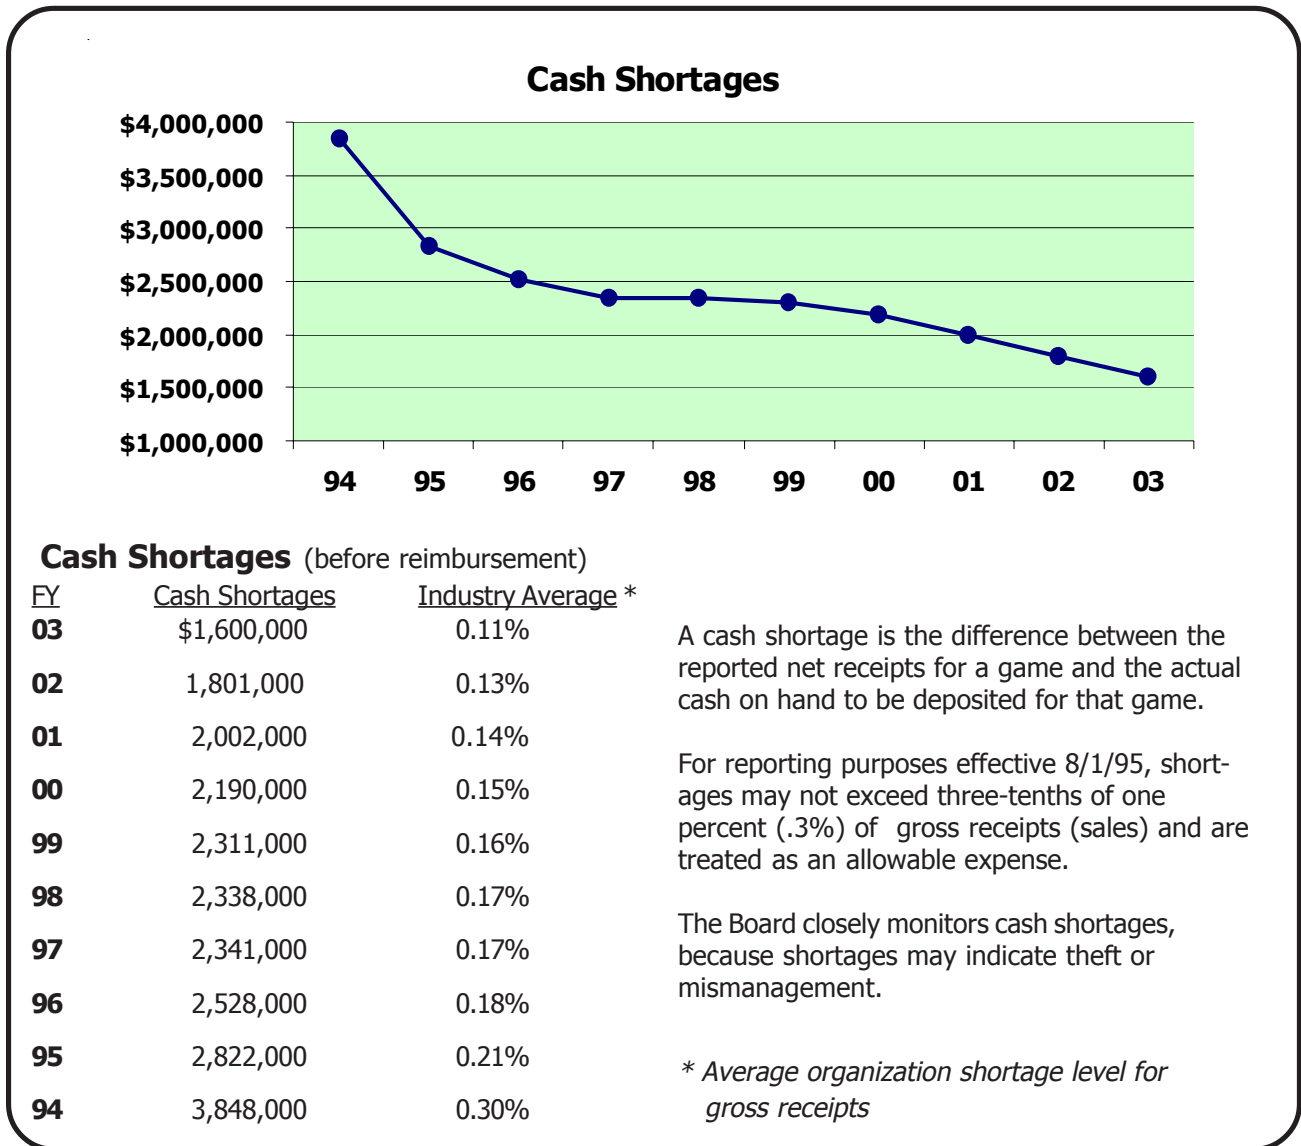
Cash Shortages

$4,000,000
$3,500,000
$3,000,000
$2,500,000
$2,000,000
$1,500,000
$1,000,000

94 95 96 97 98 99 00 01 02 03

Cash Shortages (before reimbursement)

| FY | Cash Shortages | Industry Average * |
|---|---|---|
| 03 | $1,600,000 | 0.11% |
| 02 | 1,801,000 | 0.13% |
| 01 | 2,002,000 | 0.14% |
| 00 | 2,190,000 | 0.15% |
| 99 | 2,311,000 | 0.16% |
| 98 | 2,338,000 | 0.17% |
| 97 | 2,341,000 | 0.17% |
| 96 | 2,528,000 | 0.18% |
| 95 | 2,822,000 | 0.21% |
| 94 | 3,848,000 | 0.30% |

A cash shortage is the difference between the reported net receipts for a game and the actual cash on hand to be deposited for that game.

For reporting purposes effective 8/1/95, shortages may not exceed three-tenths of one percent (.3%) of gross receipts (sales) and are treated as an allowable expense.

The Board closely monitors cash shortages, because shortages may indicate theft or mismanagement.

* Average organization shortage level for gross receipts